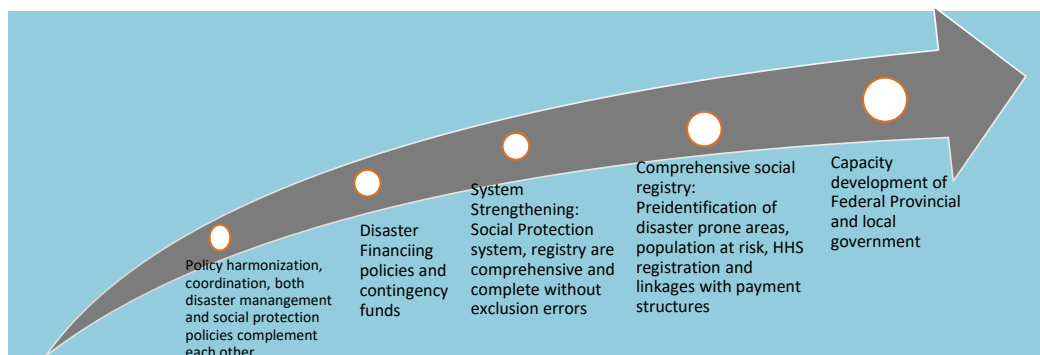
Policy harmonization, coordination, both disaster manangement and social protection policies complement each other

Disaster Financiing policies and contingency funds

System Strengthening: Social Protection system, registry are comprehensive and complete without exclusion errors

Comprehensive social registry: Preidentification of disaster prone areas, population at risk, HHS registration and linkages with payment structures

Capacity development of Federal Provincial and local government